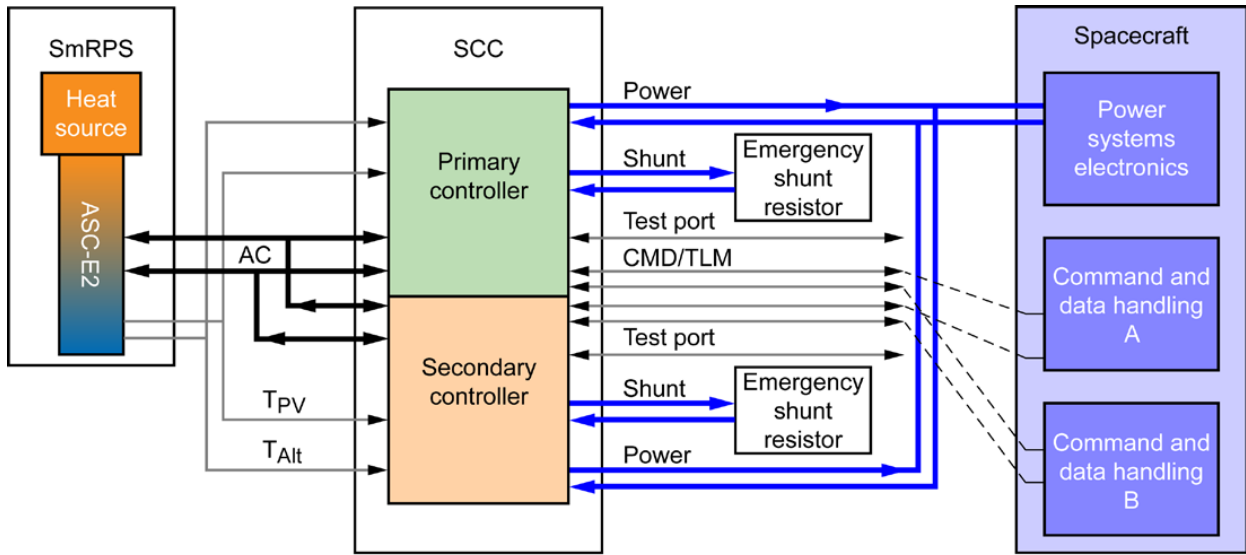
SmRPS

Heat source

ASC-E2

AC

$T_{PV}$

$T_{Alt}$

SCC

Primary controller

Secondary controller

Power

Shunt

Emergency shunt resistor

Test port

CMD/TLM

Test port

Shunt

Emergency shunt resistor

Power

Spacecraft

Power systems electronics

Command and data handling A

Command and data handling B